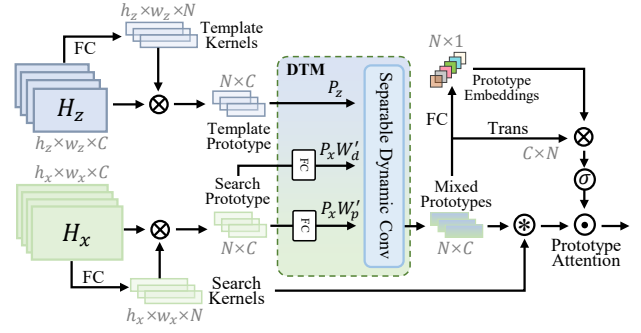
$h_z \times w_z \times N$
Template Kernels
FC
$H_z$
$h_z \times w_z \times C$
$\otimes$
$N \times C$
Template Prototype
DTM
$P_z$
Separable Dynamic Conv
FC
$P_x W_d'$
Search Prototype
FC
$P_x W_p'$
$N \times 1$
Prototype Embeddings
FC
Trans
$C \times N$
$\otimes$
$\sigma$
Mixed Prototypes
$N \times C$
$\circledast$
$\odot$
Prototype Attention
$h_x \times w_x \times C$
$H_x$
$\otimes$
$N \times C$
FC
Search Kernels
$h_x \times w_x \times N$